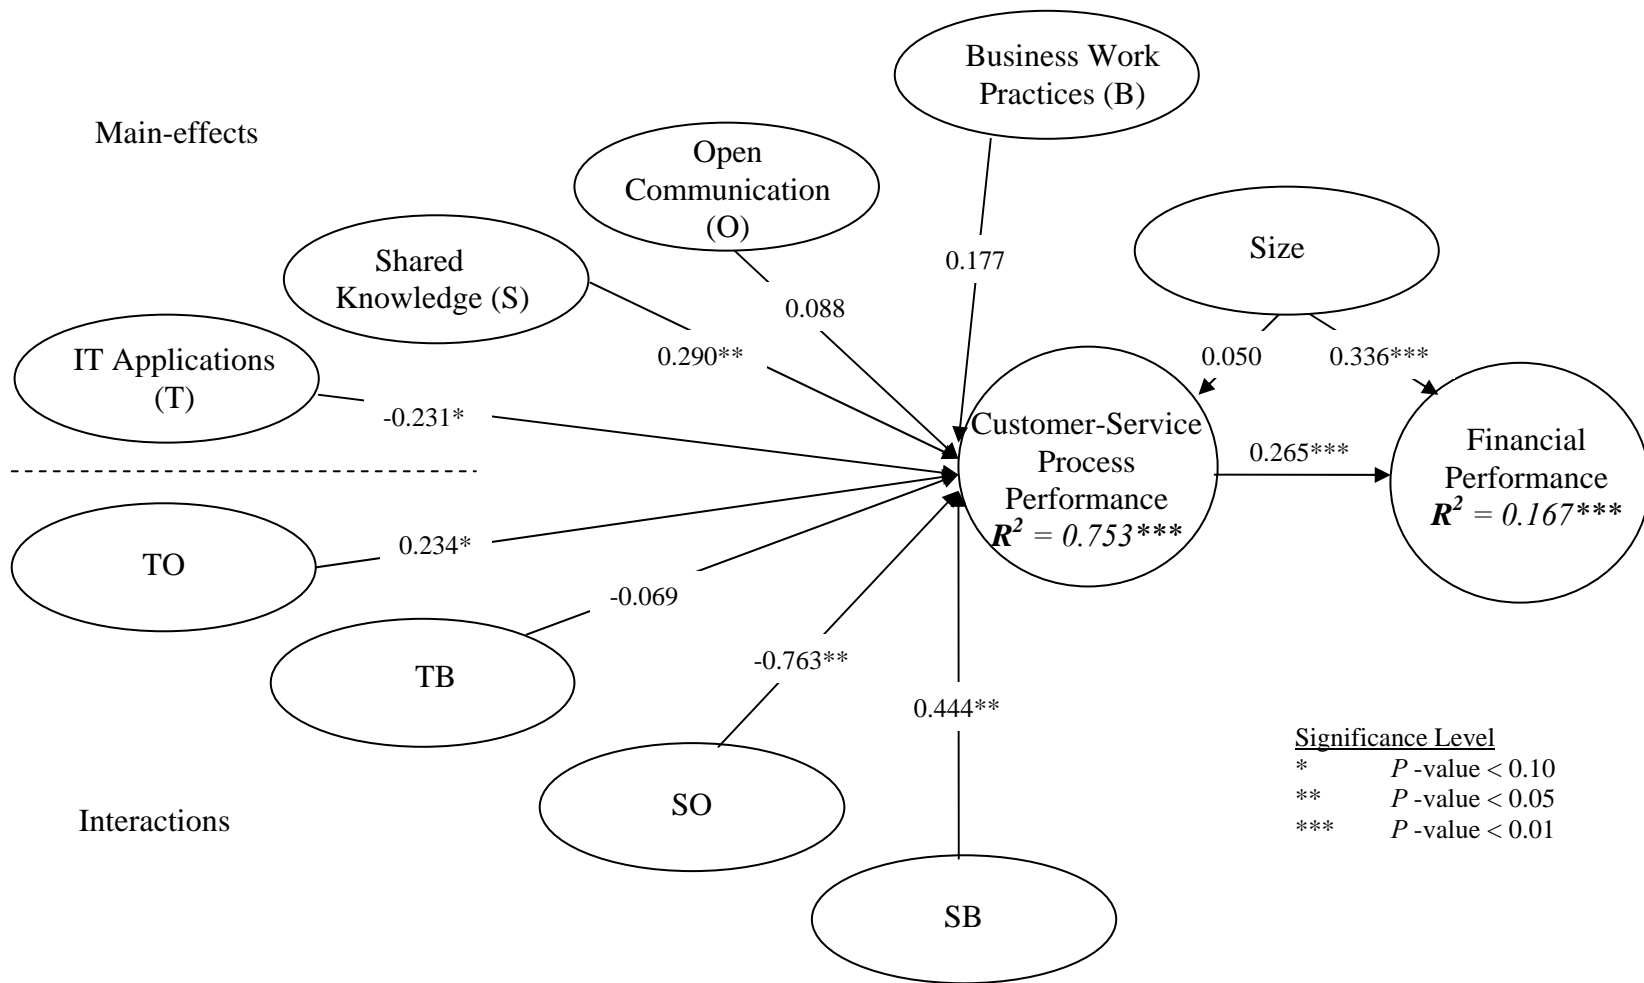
Main-effects

Business Work Practices (B)

Open Communication (O)

Shared Knowledge (S)

IT Applications (T)

0.177

0.088

0.290**

-0.231*

Size

0.050

0.336***

Customer-Service Process Performance $R^2 = 0.753***$

0.265***

Financial Performance $R^2 = 0.167***$

TO

0.234*

-0.069

TB

-0.763**

0.444**

SO

SB

Interactions

Significance Level
* $P$ -value < 0.10
** $P$ -value < 0.05
*** $P$ -value < 0.01